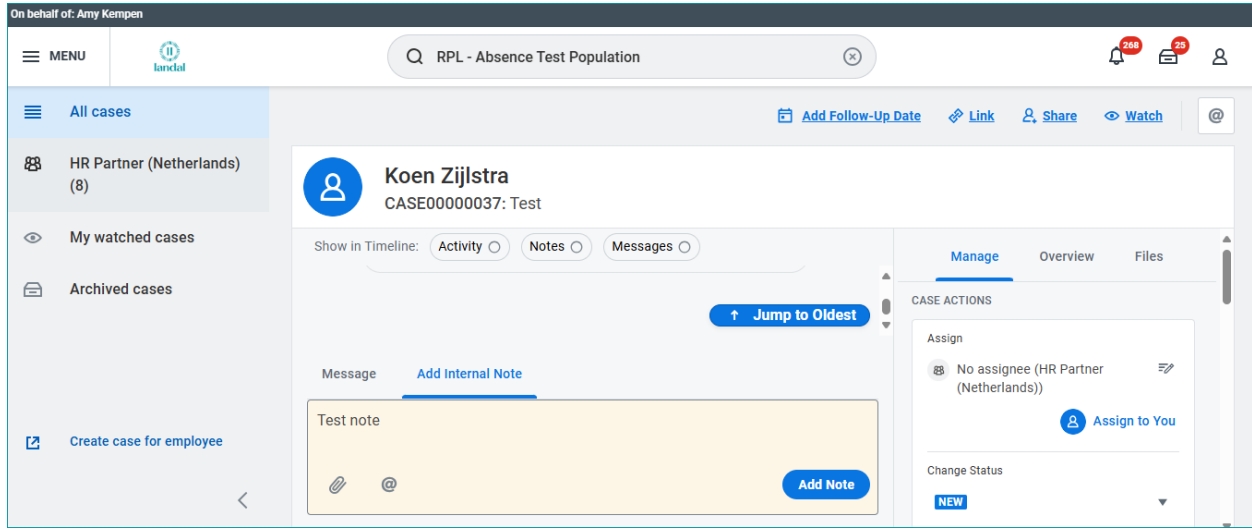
On behalf of: Amy Kempen

MENU

landal

RPL - Absence Test Population

268

25

All cases

HR Partner (Netherlands) (8)

My watched cases

Archived cases

Create case for employee

Add Follow-Up Date

Link

Share

Watch

@

Koen Zijlstra

CASE00000037: Test

Show in Timeline: Activity Notes Messages

Jump to Oldest

Message

Add Internal Note

Test note

Add Note

Manage

Overview

Files

CASE ACTIONS

Assign

No assignee (HR Partner (Netherlands))

Assign to You

Change Status

NEW